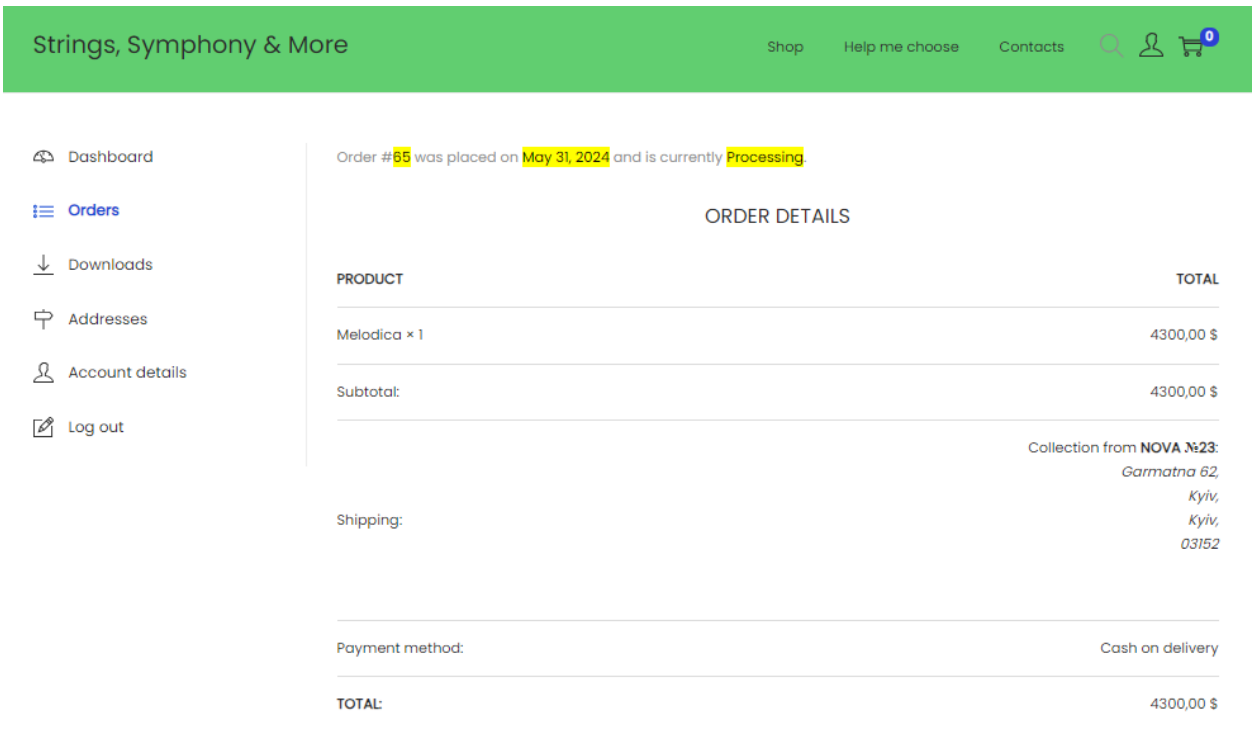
Strings, Symphony & More

Shop Help me choose Contacts 0

Dashboard
Orders
Downloads
Addresses
Account details
Log out

Order #65 was placed on May 31, 2024 and is currently Processing.

ORDER DETAILS

| PRODUCT | TOTAL |
|---|---|
| Melodica × 1 | 4300,00 $ |
| Subtotal: | 4300,00 $ |
| Shipping: | Collection from **NOVA №23**: *Garmatna 62, Kyiv, Kyiv, 03152* |
| Payment method: | Cash on delivery |
| TOTAL: | 4300,00 $ |